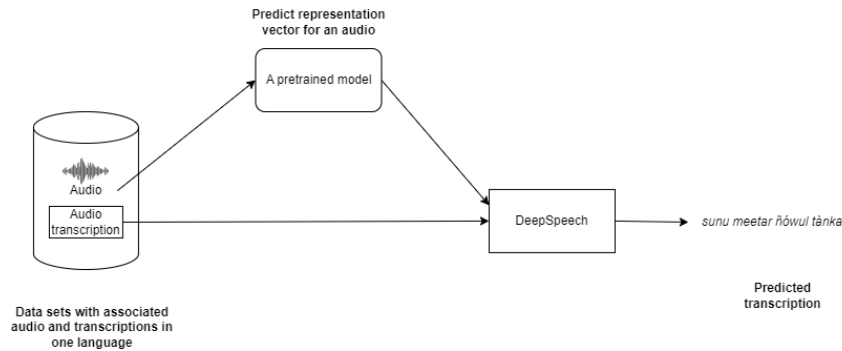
Predict representation vector for an audio

A pretrained model

Audio

Audio transcription

DeepSpeech

sunu meetar ñòwul tànka

Data sets with associated audio and transcriptions in one language

Predicted transcription